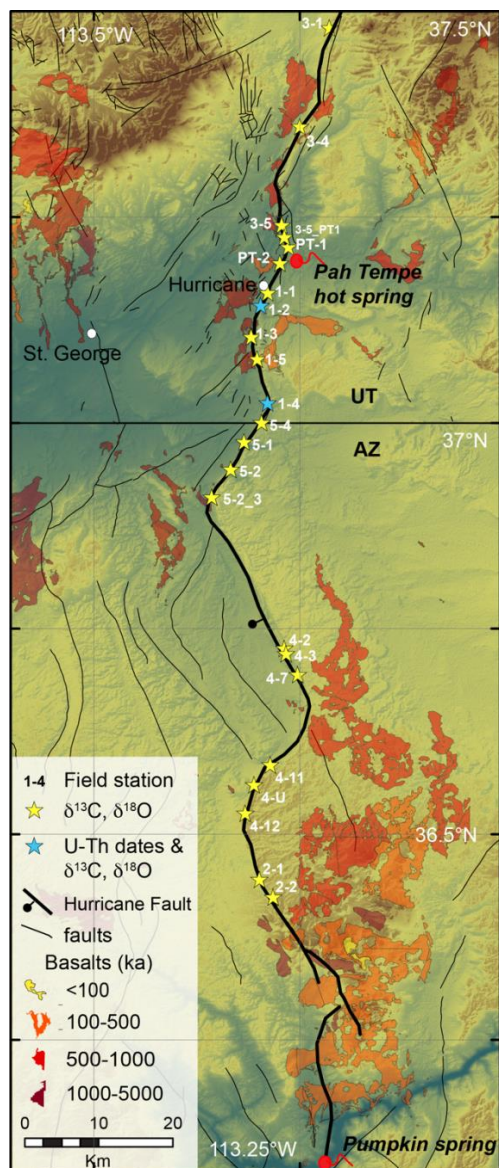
113.5°W
37.5°N
3-1
3-4
3-5
3-5_PT1
PT-1
PT-2
Pah Tempe hot spring
Hurricane
1-1
1-2
St. George
1-3
1-5
UT
1-4
5-4
AZ
37°N
5-1
5-2
5-2_3
4-2
4-3
4-7
4-11
4-U
4-12
36.5°N
2-1
2-2
1-4 Field station
$\delta^{13}C$, $\delta^{18}O$
U-Th dates & $\delta^{13}C$, $\delta^{18}O$
Hurricane Fault
faults
Basalts (ka)
<100
100-500
500-1000
1000-5000
0 10 20
Km
113.25°W
Pumpkin spring